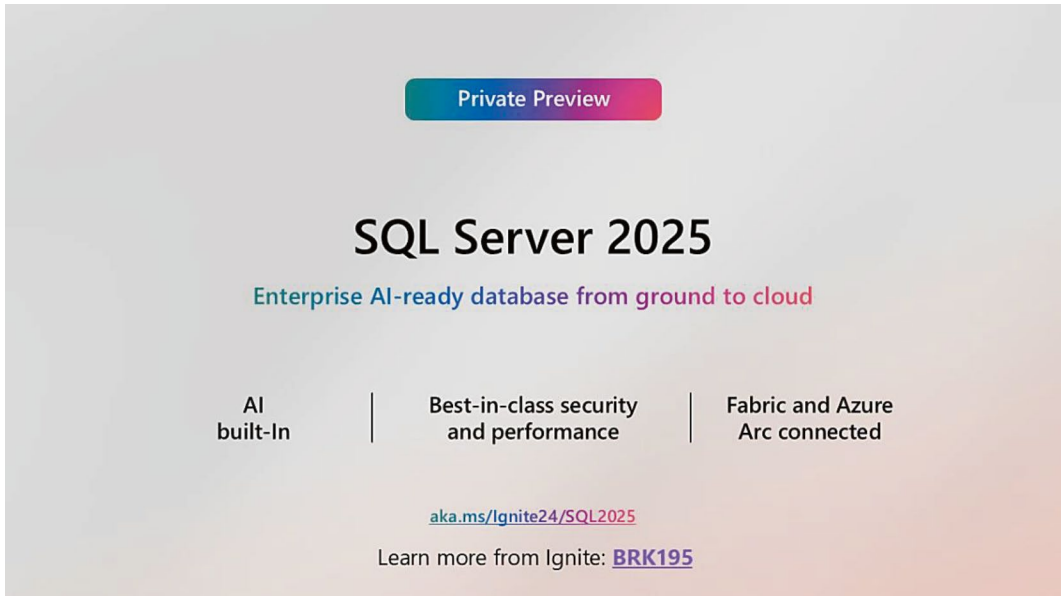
Private Preview

SQL Server 2025

Enterprise AI-ready database from ground to cloud

AI built-In

Best-in-class security and performance

Fabric and Azure Arc connected

aka.ms/Ignite24/SQL2025

Learn more from Ignite: BRK195